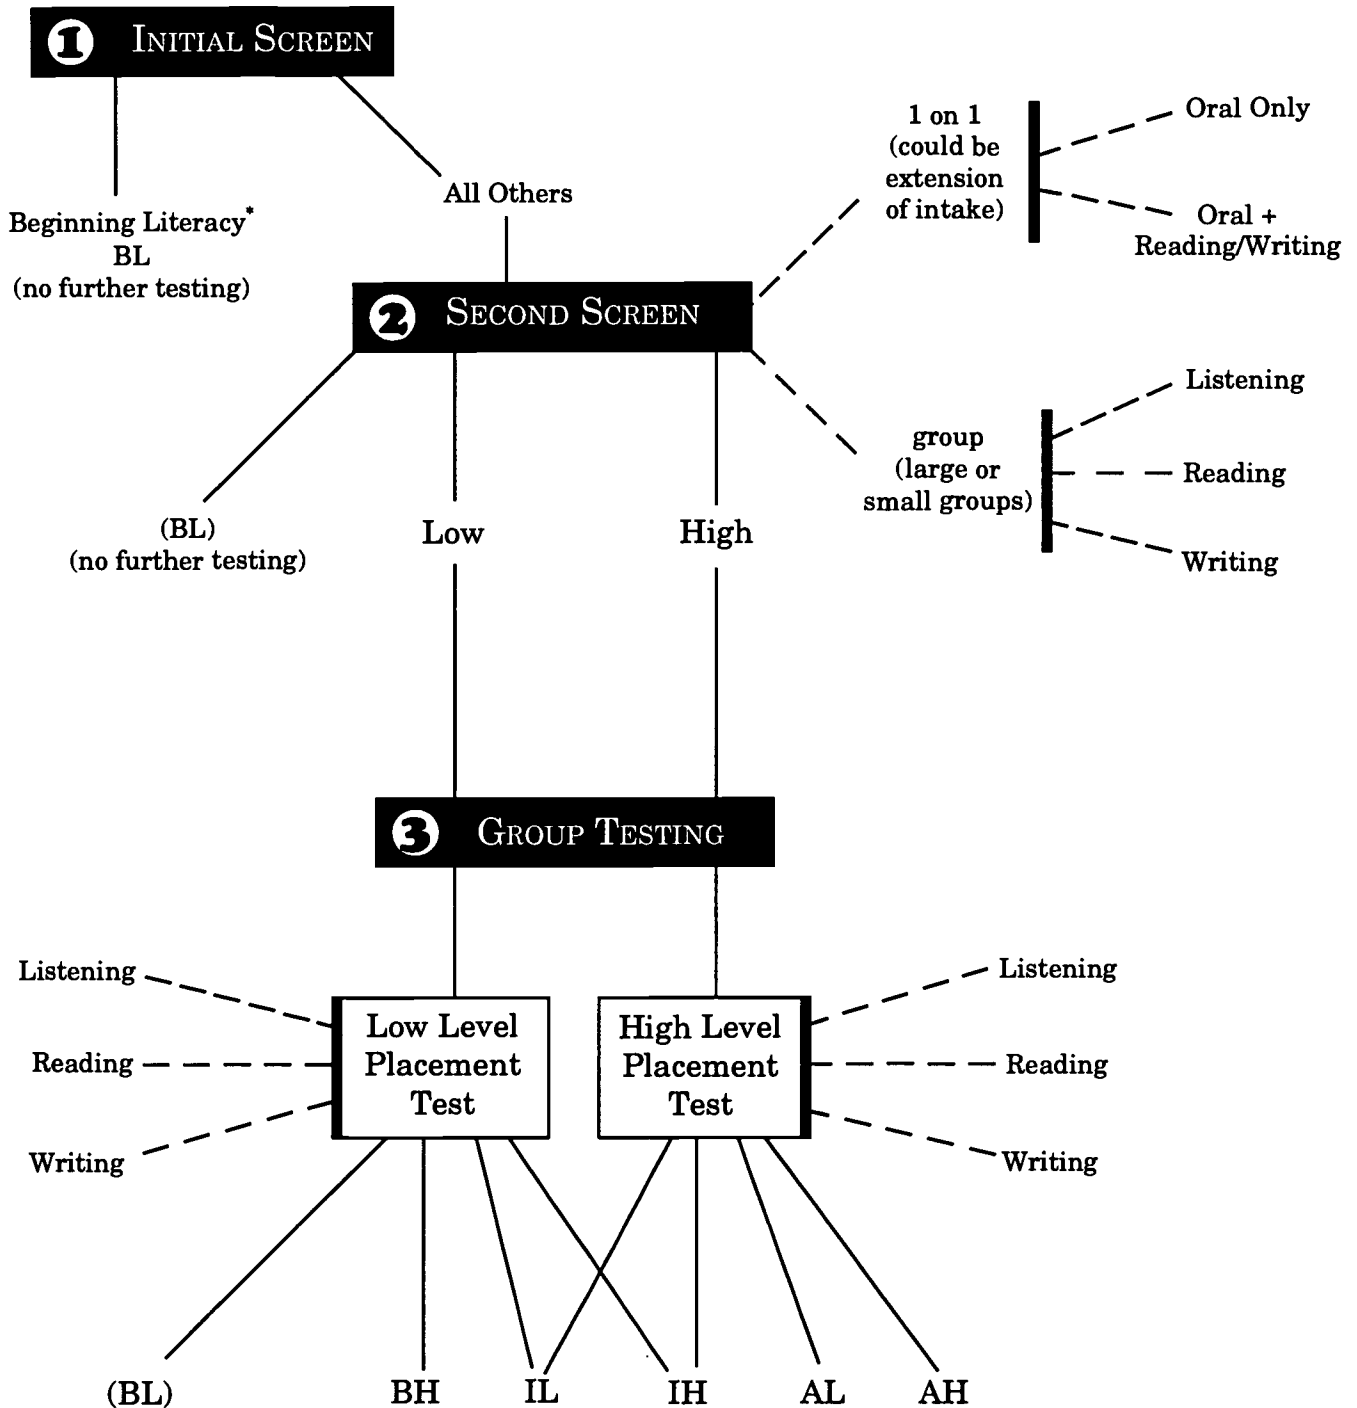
1 INITIAL SCREEN

Beginning Literacy*
BL
(no further testing)

All Others

1 on 1
(could be extension of intake)

Oral Only

Oral +
Reading/Writing

2 SECOND SCREEN

Listening

group
(large or small groups)

Reading

Writing

(BL)
(no further testing)

Low

High

3 GROUP TESTING

Listening

Reading

Writing

Low Level Placement Test

High Level Placement Test

Listening

Reading

Writing

(BL)

BH

IL

IH

AL

AH